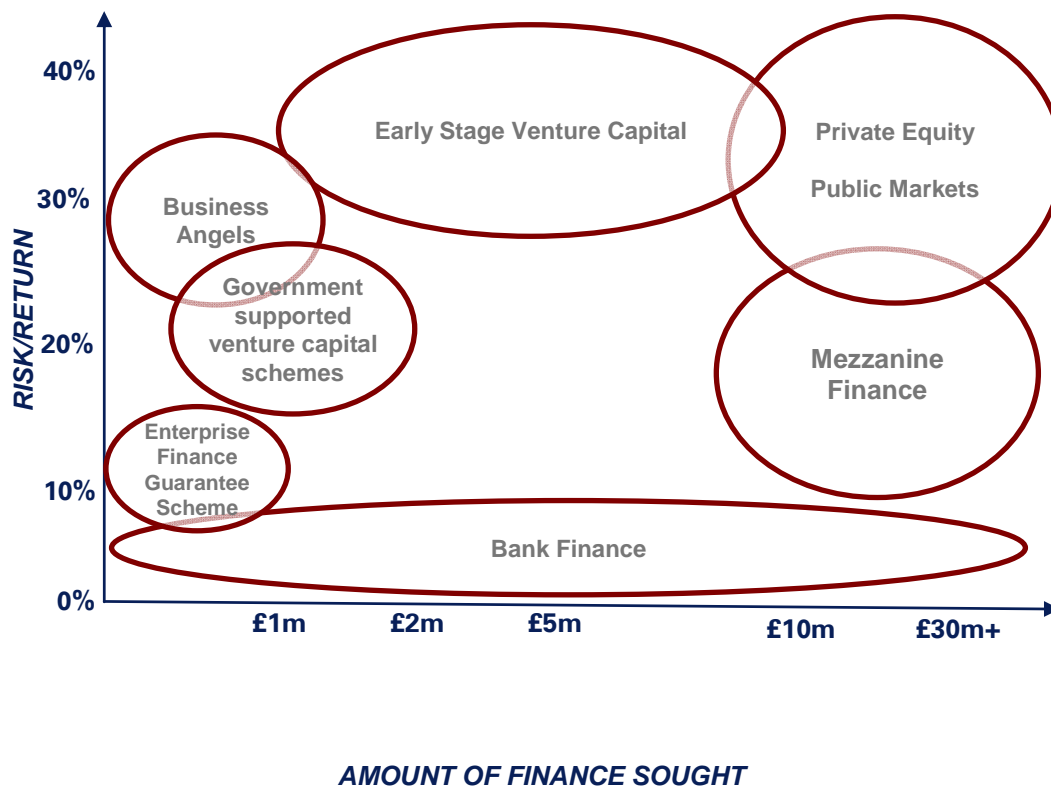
40%

30%

20%

10%

0%

RISK/RETURN

Early Stage Venture Capital

Private Equity

Public Markets

Business Angels

Government supported venture capital schemes

Mezzanine Finance

Enterprise Finance Guarantee Scheme

Bank Finance

£1m

£2m

£5m

£10m

£30m+

AMOUNT OF FINANCE SOUGHT